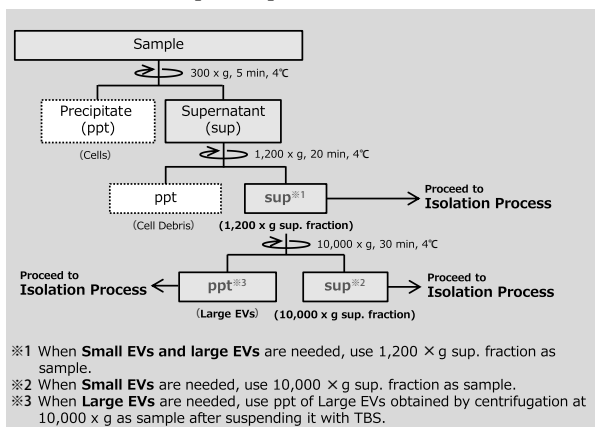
Sample

300 x g, 5 min, 4℃

Precipitate (ppt)

(Cells)

Supernatant (sup)

1,200 x g, 20 min, 4℃

ppt

(Cell Debris)

sup※1

(1,200 x g sup. fraction)

Proceed to **Isolation Process**

10,000 x g, 30 min, 4℃

Proceed to **Isolation Process**

ppt※3

(Large EVs)

sup※2

(10,000 x g sup. fraction)

Proceed to **Isolation Process**

※1 When **Small EVs and large EVs** are needed, use 1,200 ×g sup. fraction as sample.
※2 When **Small EVs** are needed, use 10,000 ×g sup. fraction as sample.
※3 When **Large EVs** are needed, use ppt of Large EVs obtained by centrifugation at 10,000 x g as sample after suspending it with TBS.